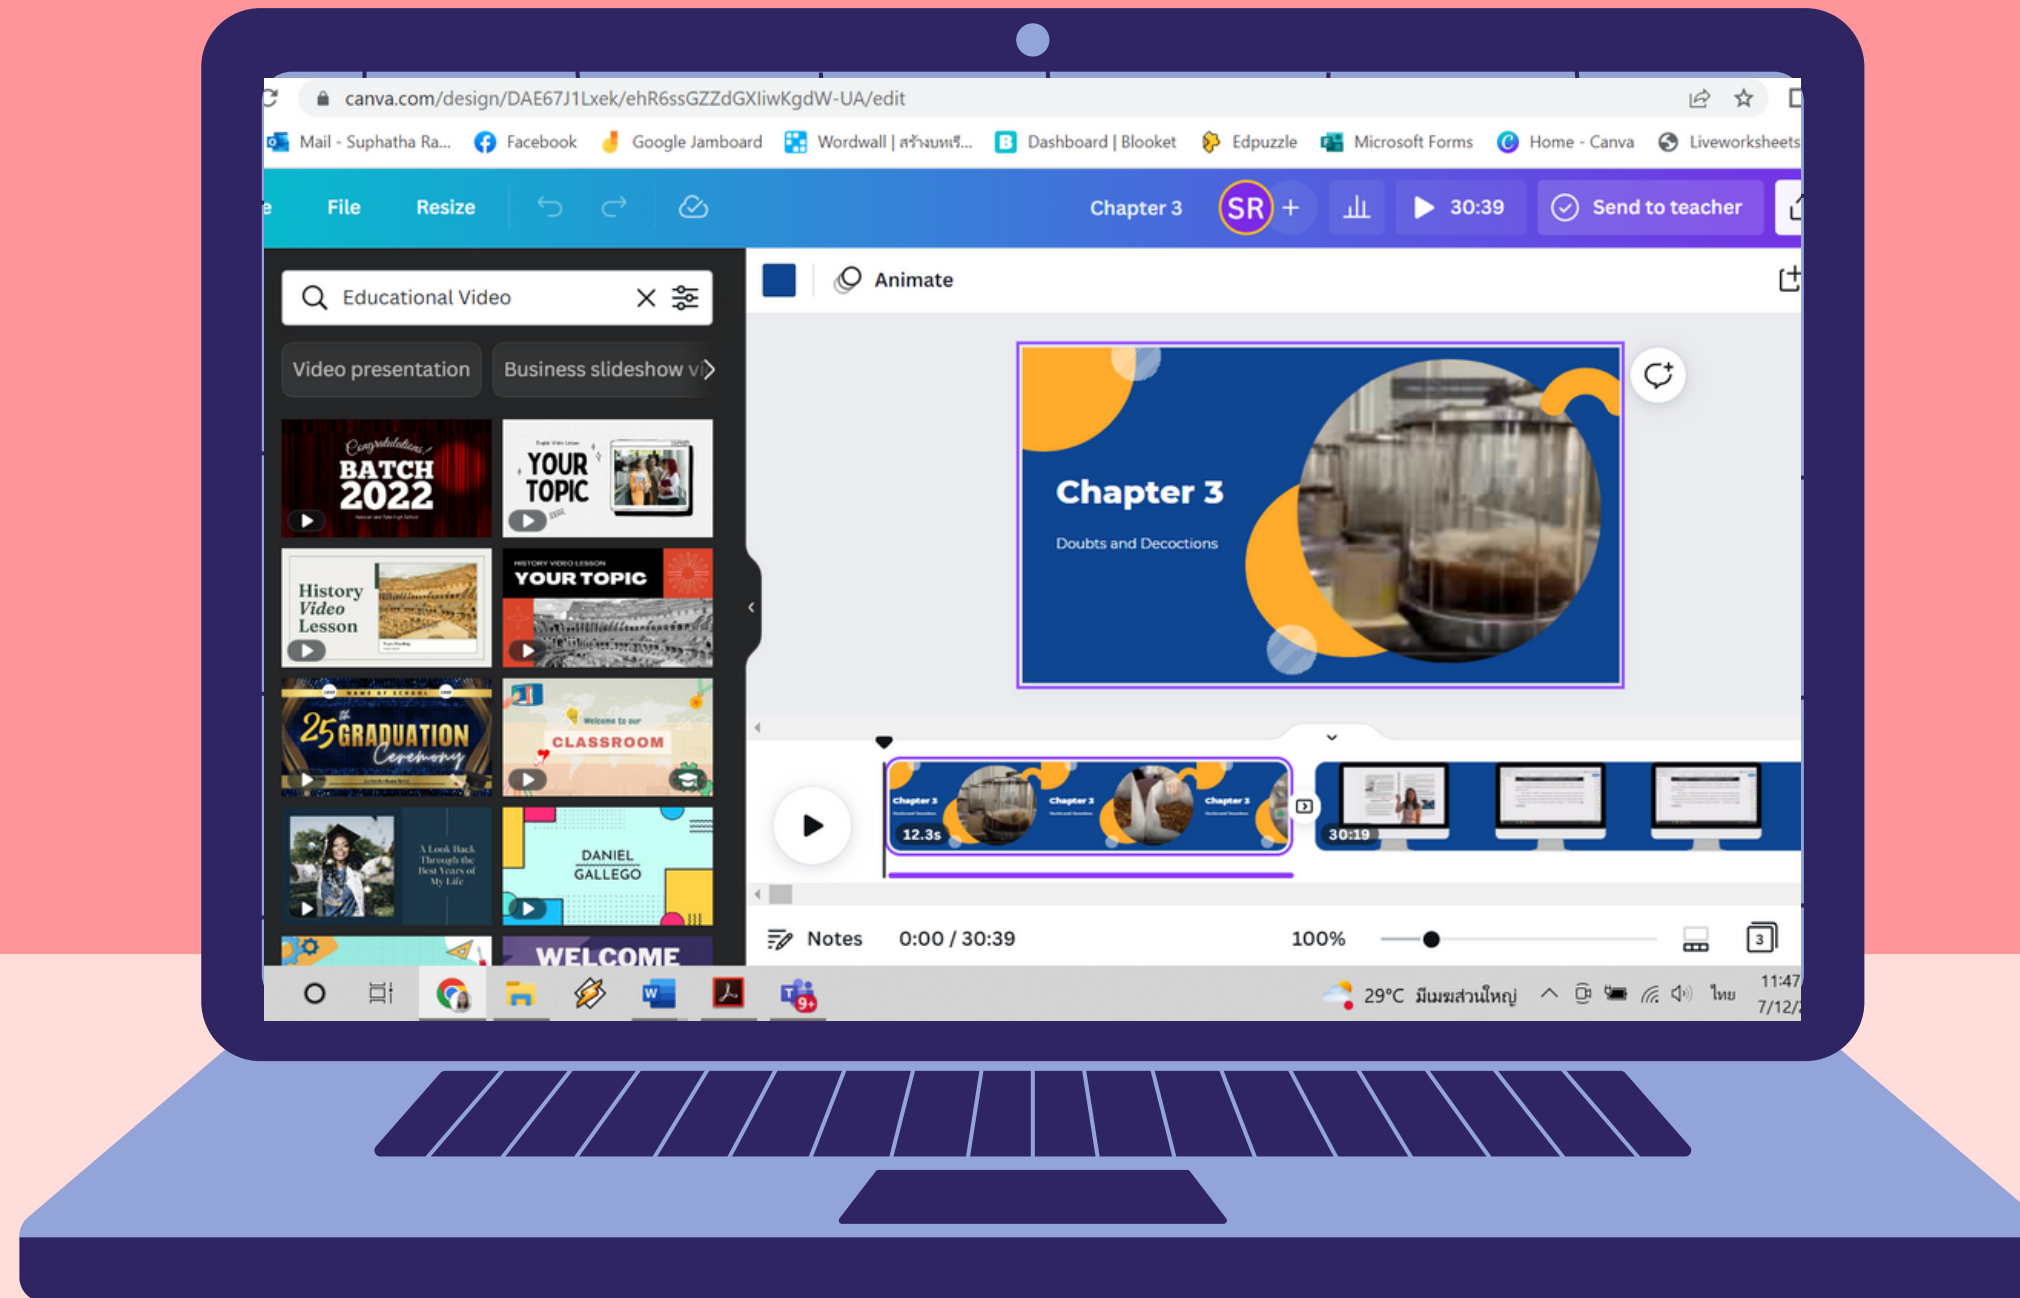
canva.com/design/DAE67J1Lxek/ehR6ssGZZdGXliwKgdW-UA/edit

Mail - Suphatha Ra... Facebook Google Jamboard Wordwall | สร้างบทเรี... Dashboard | Blooket Edpuzzle Microsoft Forms Home - Canva Liveworksheets

File Resize Chapter 3 SR + 30:39 Send to teacher

Educational Video

Video presentation Business slideshow vi

Congratulations! BATCH 2022

YOUR TOPIC

History Video Lesson

YOUR TOPIC

25th GRADUATION Ceremony

CLASSROOM

A Look Back Through the Best Years of My Life

DANIEL GALLEGO

WELCOME

Animate

Chapter 3

Doubts and Decoctions

12.3s

30:19

Notes 0:00 / 30:39 100% 3

29°C มีเมฆส่วนใหญ่ ไทย 11:47 7/12/